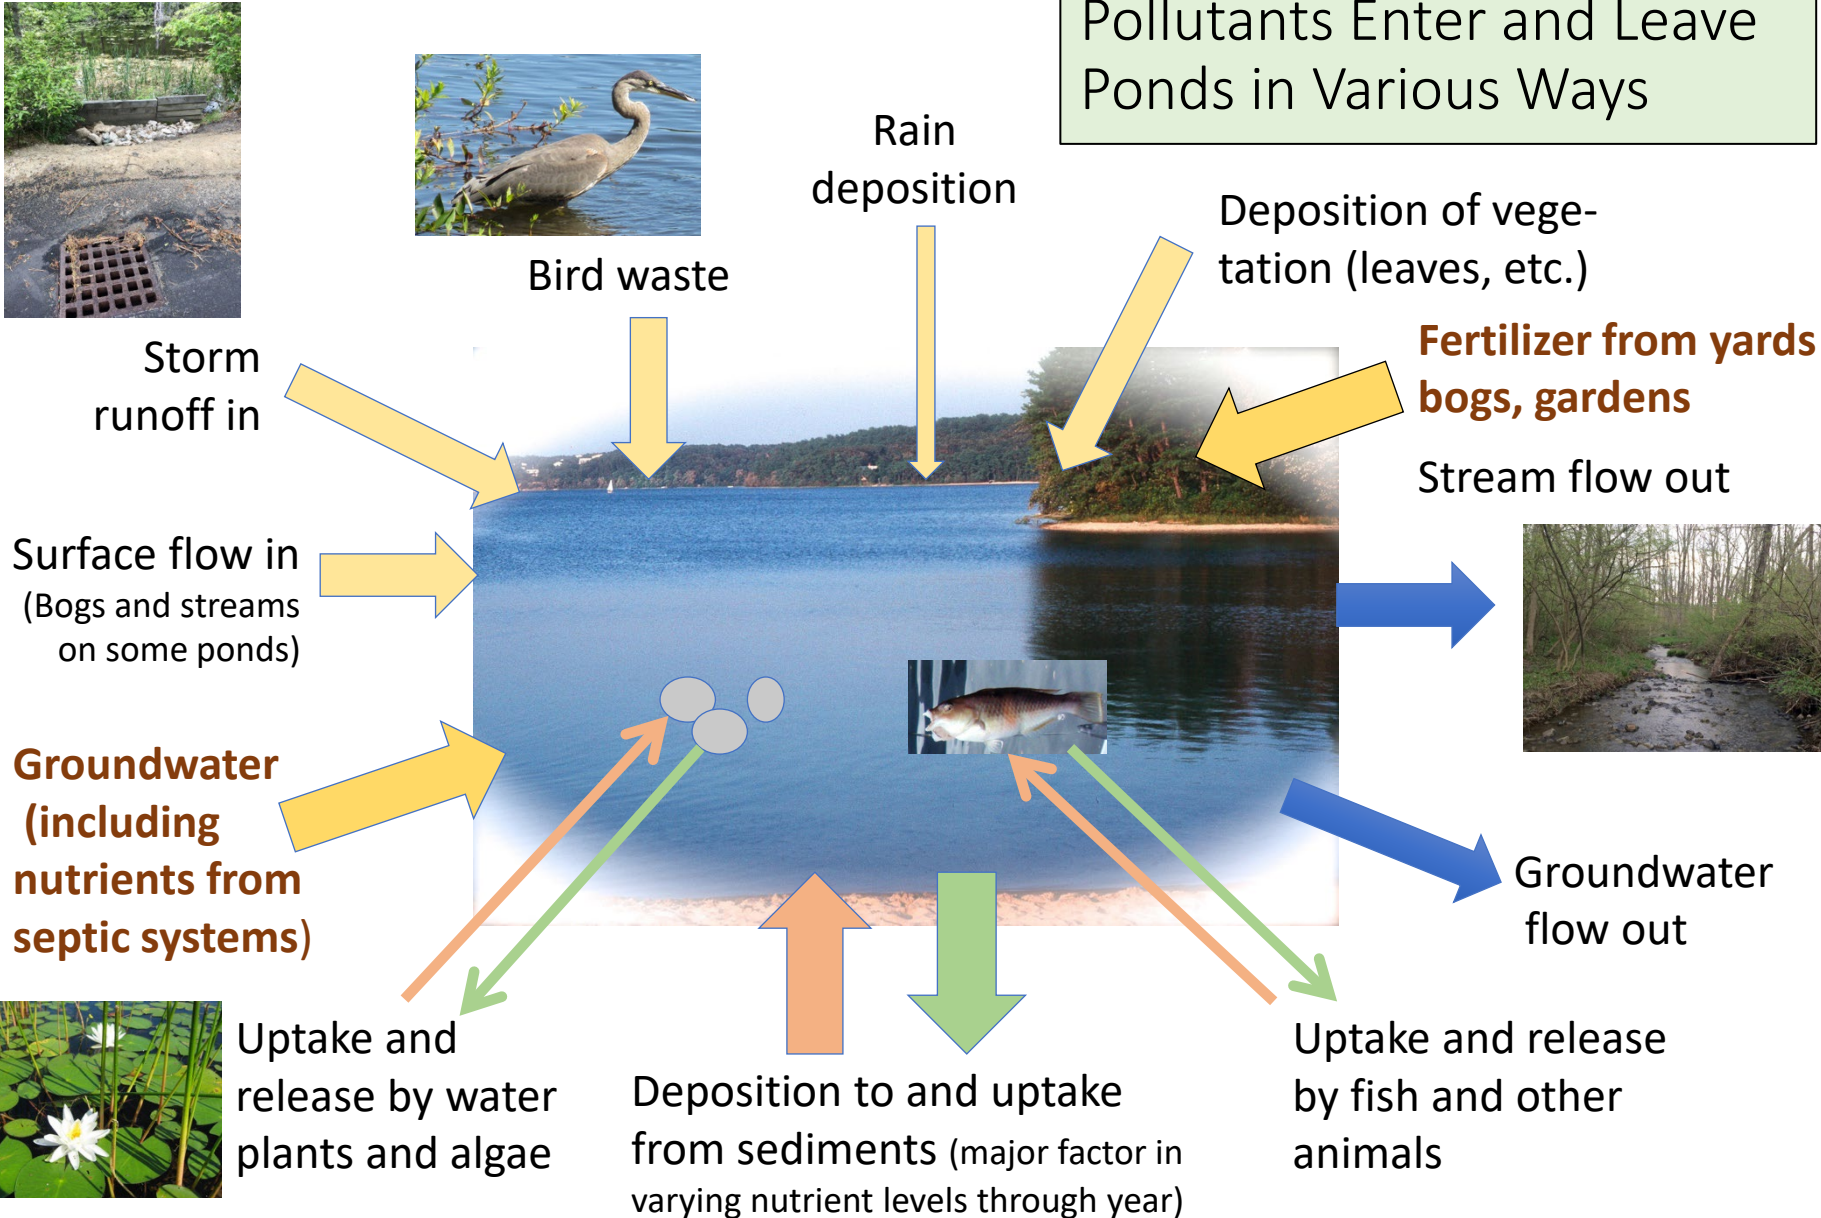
Pollutants Enter and Leave Ponds in Various Ways

Bird waste

Rain deposition

Deposition of vegetation (leaves, etc.)

Storm runoff in

Fertilizer from yards bogs, gardens

Stream flow out

Surface flow in (Bogs and streams on some ponds)

Groundwater (including nutrients from septic systems)

Groundwater flow out

Uptake and release by water plants and algae

Deposition to and uptake from sediments (major factor in varying nutrient levels through year)

Uptake and release by fish and other animals